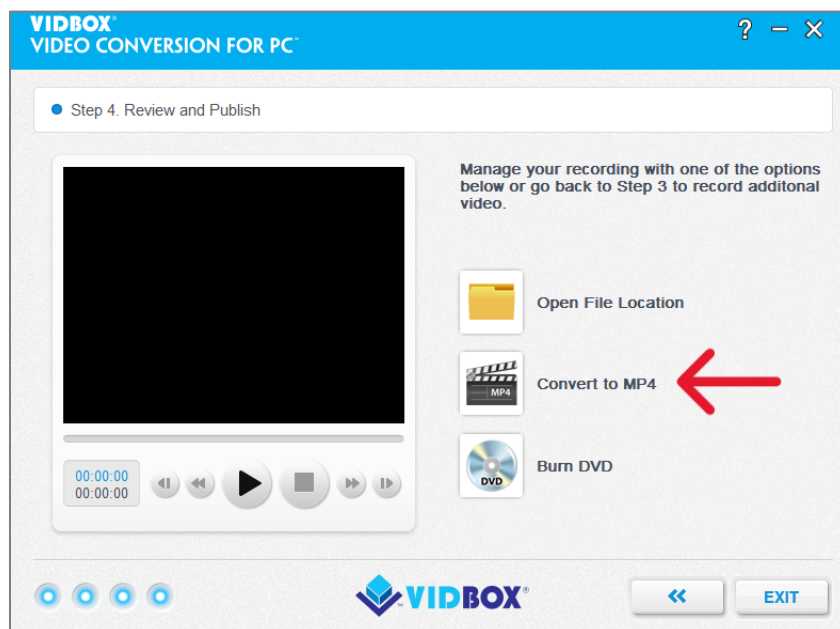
VIDBOX®
VIDEO CONVERSION FOR PC™

? — ✕

Step 4. Review and Publish

00:00:00
00:00:00

Manage your recording with one of the options below or go back to Step 3 to record additonal video.

Open File Location

MP4

Convert to MP4

DVD

Burn DVD

VIDBOX®

«

EXIT